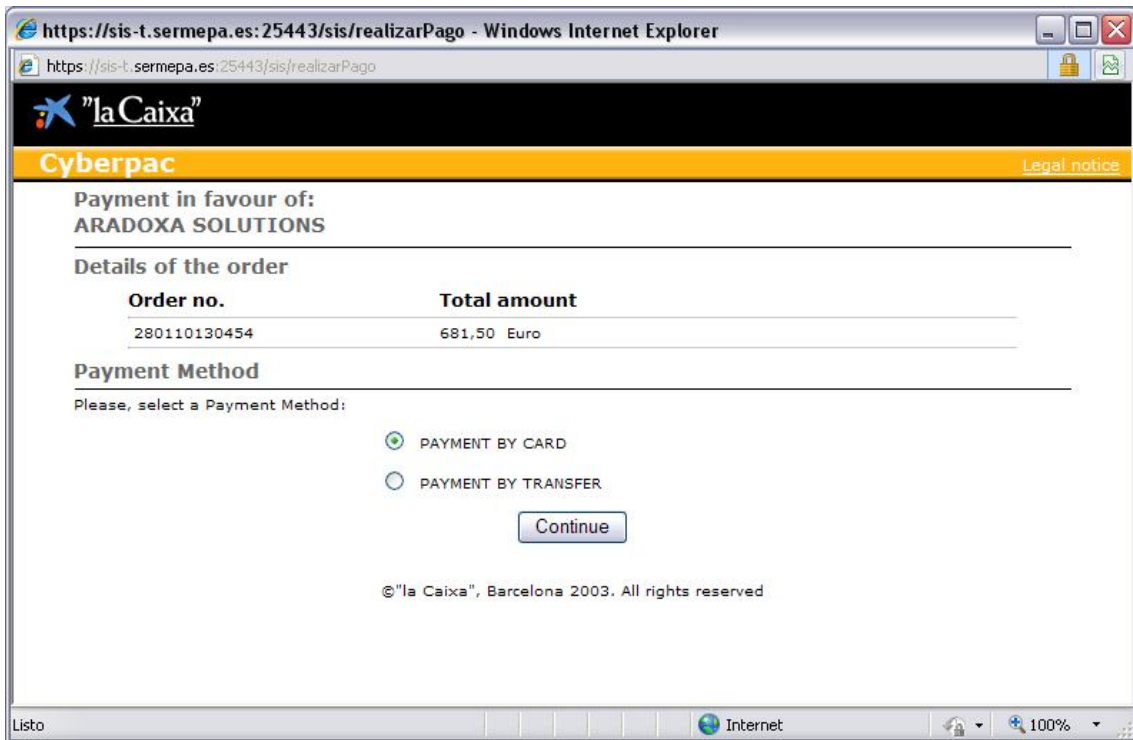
https://sis-t.sermepa.es:25443/sis/realizarPago - Windows Internet Explorer

https://sis-t.sermepa.es:25443/sis/realizarPago

"la Caixa"

Cyberpac

Legal notice

Payment in favour of:
ARADOXA SOLUTIONS

Details of the order

| Order no. | Total amount |
|---|---|
| 280110130454 | 681,50 Euro |

Payment Method

Please, select a Payment Method:

PAYMENT BY CARD

PAYMENT BY TRANSFER

Continue

©"la Caixa", Barcelona 2003. All rights reserved

Listo

Internet

100%